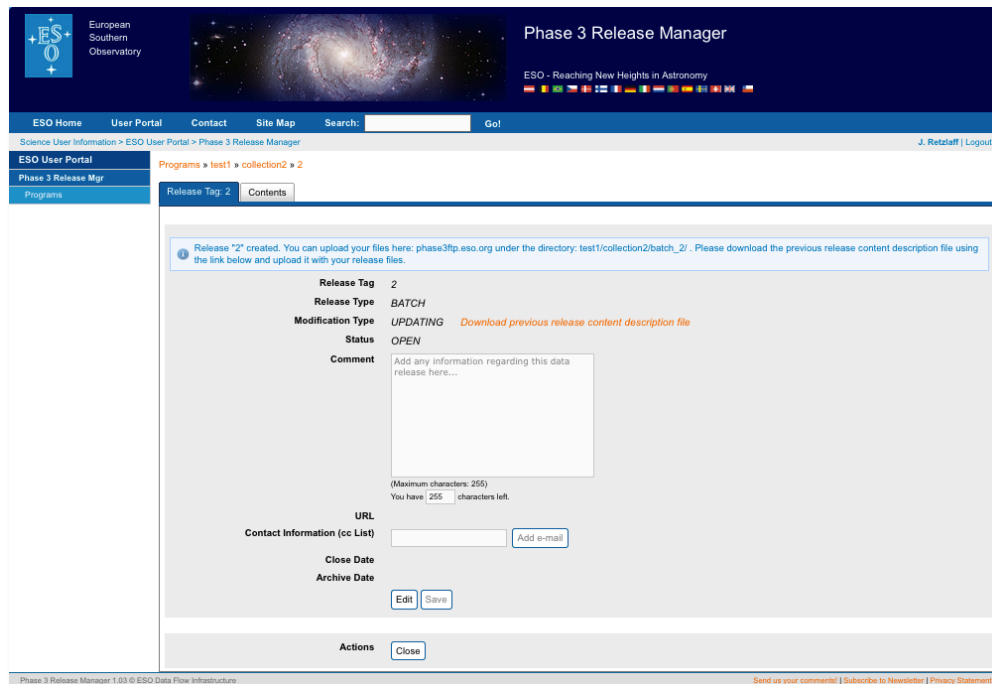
ESO

European Southern Observatory

Phase 3 Release Manager

ESO - Reaching New Heights in Astronomy

ESO Home | User Portal | Contact | Site Map | Search: | Go!

Science User Information > ESO User Portal > Phase 3 Release Manager

J. Retzlaff | Logout

ESO User Portal

Phase 3 Release Mgr

Programs

Programs » test1 » collection2 » 2

Release Tag: 2 | Contents

Release "2" created. You can upload your files here: phase3ftp.eso.org under the directory: test1/collection2/batch_2/ . Please download the previous release content description file using the link below and upload it with your release files.

Release Tag 2

Release Type BATCH

Modification Type UPDATING Download previous release content description file

Status OPEN

Comment

Add any information regarding this data release here...

(Maximum characters: 255)

You have 255 characters left.

URL

Contact Information (cc List)

Add e-mail

Close Date

Archive Date

Edit Save

Actions

Close

Phase 3 Release Manager 1.03 © ESO Data Flow Infrastructure

Send us your comments! | Subscribe to Newsletter | Privacy Statement